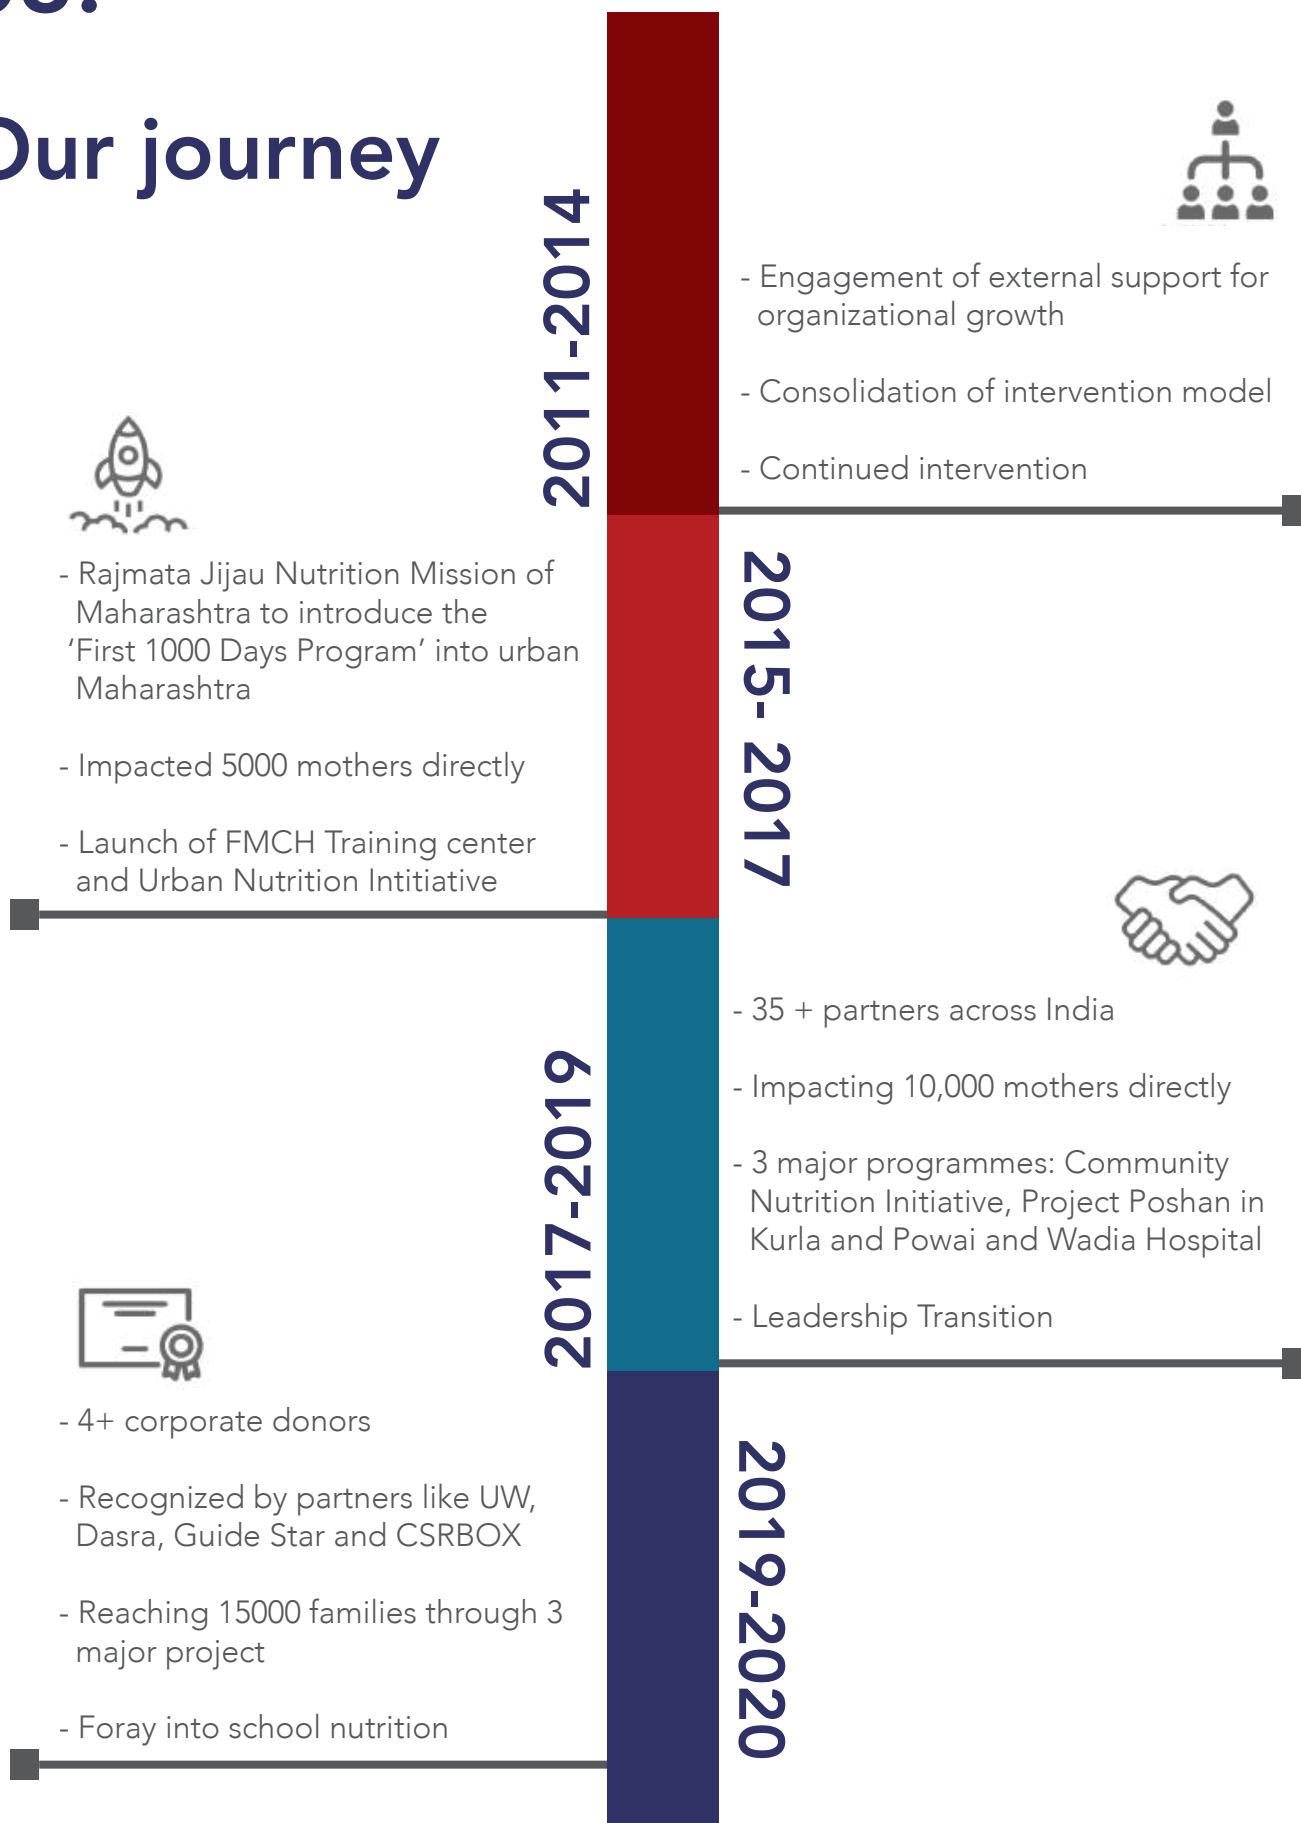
Our journey

2011-2014

- Engagement of external support for organizational growth

- Consolidation of intervention model

- Continued intervention

2015- 2017

- Rajmata Jijau Nutrition Mission of Maharashtra to introduce the 'First 1000 Days Program' into urban Maharashtra

- Impacted 5000 mothers directly

- Launch of FMCH Training center and Urban Nutrition Intitiative

2017-2019

- 35 + partners across India

- Impacting 10,000 mothers directly

- 3 major programmes: Community Nutrition Initiative, Project Poshan in Kurla and Powai and Wadia Hospital

- Leadership Transition

2019-2020

- 4+ corporate donors

- Recognized by partners like UW, Dasra, Guide Star and CSRBOX

- Reaching 15000 families through 3 major project

- Foray into school nutrition